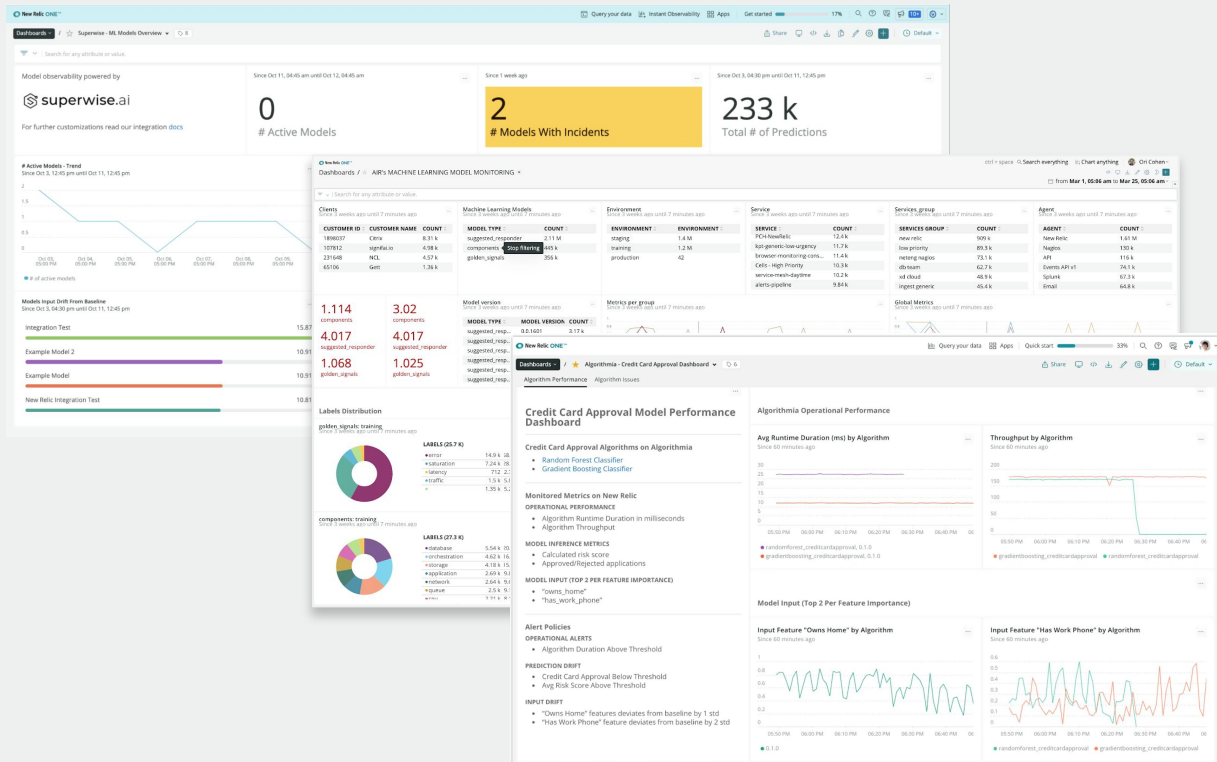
New Relic ONE™

Query your data Instant Observability Apps Get started 17%

Dashboards / Superwise - ML Models Overview 8

Share Default

Search for any attribute or value...

Model observability powered by

superwise.ai

For further customizations read our integration docs

Since Oct 11, 04:45 am until Oct 12, 04:45 am

0

# Active Models

Since 1 week ago

2

# Models With Incidents

Since Oct 3, 04:30 pm until Oct 11, 12:45 pm

233 k

Total # of Predictions

# Active Models - Trend

Since Oct 3, 12:45 pm until Oct 11, 12:45 pm

# of active models

Models Input Drift From Baseline

Since Oct 3, 04:30 pm until Oct 11, 12:45 pm

Integration Test 15.87

Example Model 2 10.91

Example Model 10.91

New Relic Integration Test 10.81

New Relic ONE™

Dashboards / AIR's MACHINE LEARNING MODEL MONITORING

ctrl + space Search everything Chart anything Ori Cohen

from Mar 1, 05:06 am to Mar 25, 05:06 am

Search for any attribute or value...

Clients
Since 3 weeks ago until 7 minutes ago

| CUSTOMER ID | CUSTOMER NAME | COUNT |
|---|---|---|
| 1898037 | Citrix | 8.31 k |
| 107812 | signifai.io | 4.98 k |
| 231648 | NCL | 4.57 k |
| 65106 | Gett | 1.36 k |

Machine Learning Models
Since 3 weeks ago until 7 minutes ago

| MODEL TYPE | COUNT |
|---|---|
| suggested_responder | 2.11 M |
| components | 445 k |
| golden_signals | 356 k |

Stop filtering

Environment
Since 3 weeks ago until 7 minutes ago

| ENVIRONMENT | ENVIRONMENT |
|---|---|
| staging | 1.4 M |
| training | 1.2 M |
| production | 42 |

Service
Since 3 weeks ago until 7 minutes ago

| SERVICE | COUNT |
|---|---|
| PCH-NewRelic | 12.4 k |
| kpi-generic-low-urgency | 11.7 k |
| browser-monitoring-cons... | 11.4 k |
| Cells - High Priority | 10.3 k |
| service-mesh-daytime | 10.2 k |
| alerts-pipeline | 9.84 k |

Services group
Since 3 weeks ago until 7 minutes ago

| SERVICES GROUP | COUNT |
|---|---|
| new relic | 909 k |
| low priority | 89.3 k |
| neteng nagios | 73.1 k |
| db-team | 62.7 k |
| xd cloud | 48.9 k |
| ingest generic | 45.4 k |

Agent
Since 3 weeks ago until 7 minutes ago

| AGENT | COUNT |
|---|---|
| New Relic | 1.61 M |
| Nagios | 130 k |
| API | 116 k |
| Events API v1 | 74.1 k |
| Splunk | 67.3 k |
| Email | 64.8 k |

1.114 components
3.02 components
4.017 suggested_responder
4.017 suggested_responder
1.068 golden_signals
1.025 golden_signals

Model version
Since 3 weeks ago until 7 minutes ago

| MODEL TYPE | MODEL VERSION | COUNT |
|---|---|---|
| suggested_resp... | 0.0.1601 | 3.17 k |

Metrics per group
Since 3 weeks ago until 7 minutes ago

Global Metrics
Since 3 weeks ago until 7 minutes ago

Labels Distribution

golden_signals: training
Since 3 weeks ago until 7 minutes ago

LABELS (25.7 k)
error 14.9 k
saturation 7.24 k
latency 712
traffic 1.5 k
1.95 k

components: training
Since 3 weeks ago until 7 minutes ago

LABELS (27.3 k)
database 5.54 k
orchestration 4.62 k
storage 4.18 k
application 2.69 k
network 2.64 k
queue 2.5 k

New Relic ONE™

Query your data Apps Quick start 33%

Dashboards / Algorithmia - Credit Card Approval Dashboard 6

Share Default

Algorithm Performance Algorithm Issues

Credit Card Approval Model Performance Dashboard

Credit Card Approval Algorithms on Algorithmia

Random Forest Classifier
Gradient Boosting Classifier

Monitored Metrics on New Relic

OPERATIONAL PERFORMANCE
Algorithm Runtime Duration in milliseconds
Algorithm Throughput

MODEL INFERENCE METRICS
Calculated risk score
Approved/Rejected applications

MODEL INPUT (TOP 2 PER FEATURE IMPORTANCE)
"owns_home"
"has_work_phone"

Alert Policies

OPERATIONAL ALERTS
Algorithm Duration Above Threshold

PREDICTION DRIFT
Credit Card Approval Below Threshold
Avg Risk Score Above Threshold

INPUT DRIFT
"Owns Home" features deviates from baseline by 1 std
"Has Work Phone" feature deviates from baseline by 2 std

Algorithmia Operational Performance

Avg Runtime Duration (ms) by Algorithm
Since 60 minutes ago

randomforest_creditcardapproval, 0.1.0
gradientboosting_creditcardapproval, 0.1.0

Throughput by Algorithm
Since 60 minutes ago

gradientboosting_creditcardapproval randomforest_creditcardapproval

Model Input (Top 2 Per Feature Importance)

Input Feature "Owns Home" by Algorithm
Since 60 minutes ago

0.1.0

Input Feature "Has Work Phone" by Algorithm
Since 60 minutes ago

randomforest_creditcardapproval gradientboosting_creditcardapproval